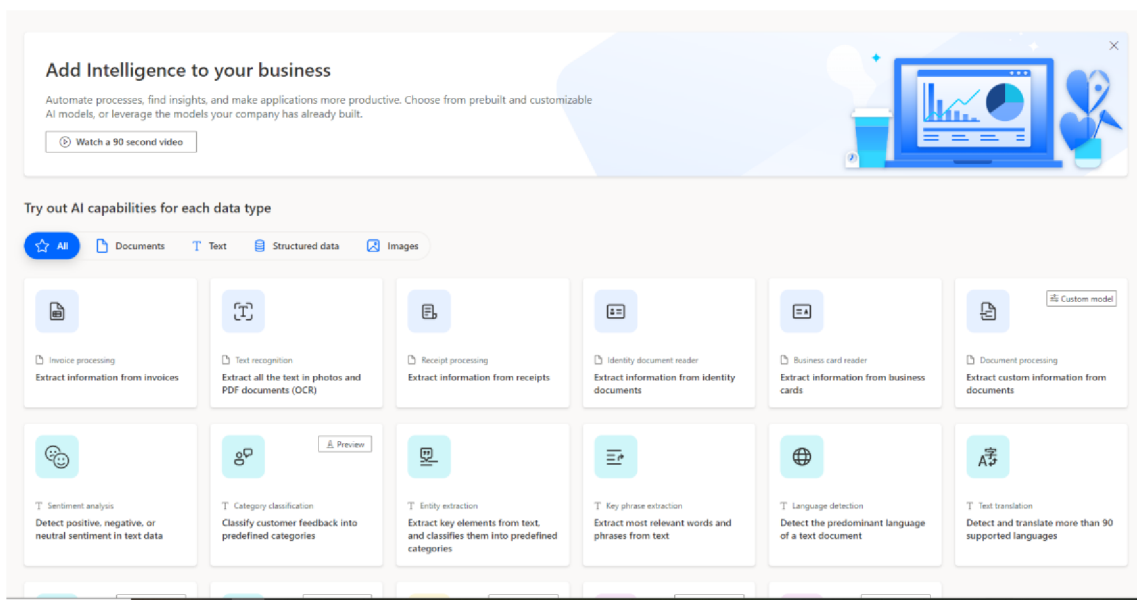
Add Intelligence to your business

Automate processes, find insights, and make applications more productive. Choose from prebuilt and customizable AI models, or leverage the models your company has already built.

Watch a 90 second video

Try out AI capabilities for each data type

All Documents Text Structured data Images

Invoice processing
Extract information from invoices

Text recognition
Extract all the text in photos and PDF documents (OCR)

Receipt processing
Extract information from receipts

Identity document reader
Extract information from identity documents

Business card reader
Extract information from business cards

Custom model
Document processing
Extract custom information from documents

Sentiment analysis
Detect positive, negative, or neutral sentiment in text data

Preview
Category classification
Classify customer feedback into predefined categories

Entity extraction
Extract key elements from text, and classifies them into predefined categories

Key phrase extraction
Extract most relevant words and phrases from text

Language detection
Detect the predominant language of a text document

Text translation
Detect and translate more than 90 supported languages